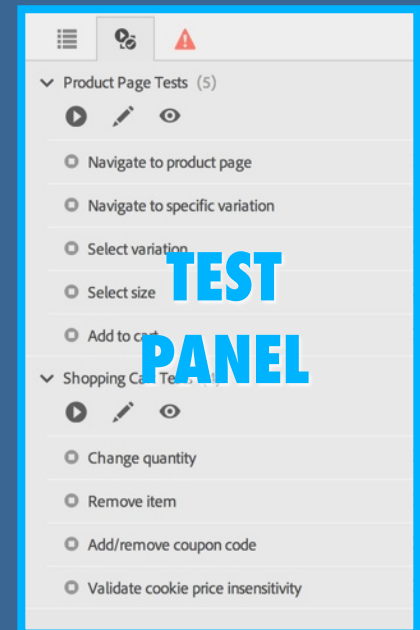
Product Page Tests (5)

Navigate to product page

Navigate to specific variation

Select variation

Select size

Add to c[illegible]

TEST PANEL

Shopping Ca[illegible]

Change quantity

Remove item

Add/remove coupon code

Validate cookie price insensitivity